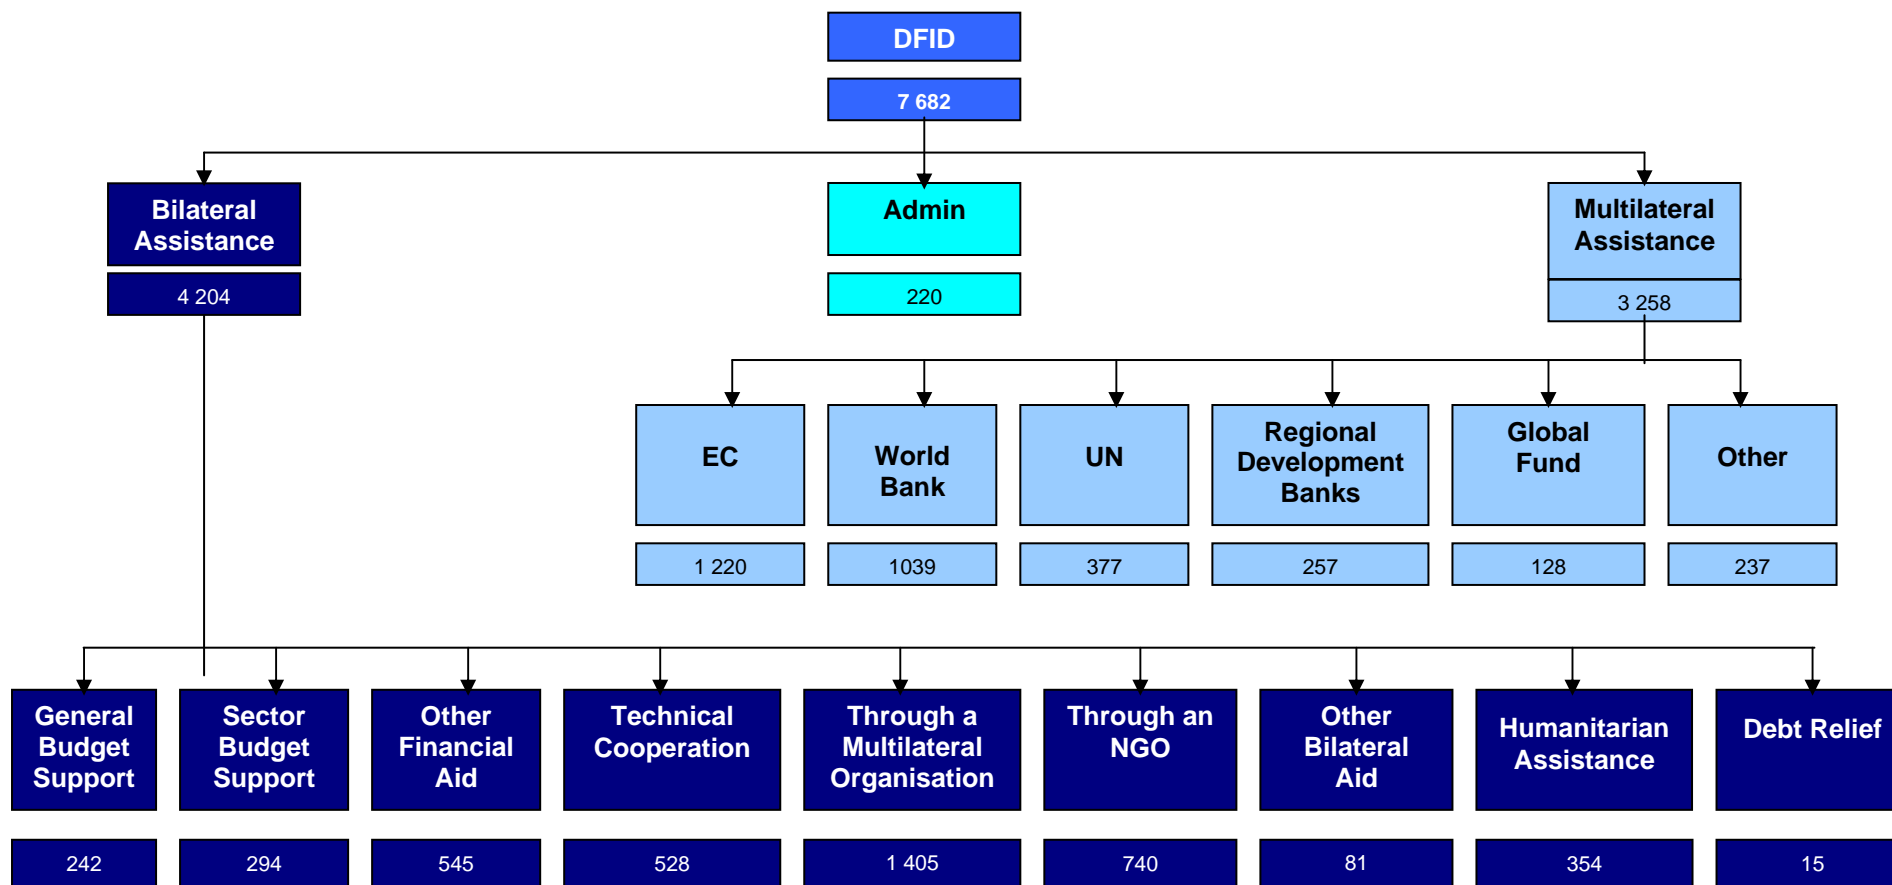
DFID

7 682

Bilateral Assistance

4 204

Admin

220

Multilateral Assistance

3 258

EC

1 220

World Bank

1039

UN

377

Regional Development Banks

257

Global Fund

128

Other

237

General Budget Support

242

Sector Budget Support

294

Other Financial Aid

545

Technical Cooperation

528

Through a Multilateral Organisation

1 405

Through an NGO

740

Other Bilateral Aid

81

Humanitarian Assistance

354

Debt Relief

15